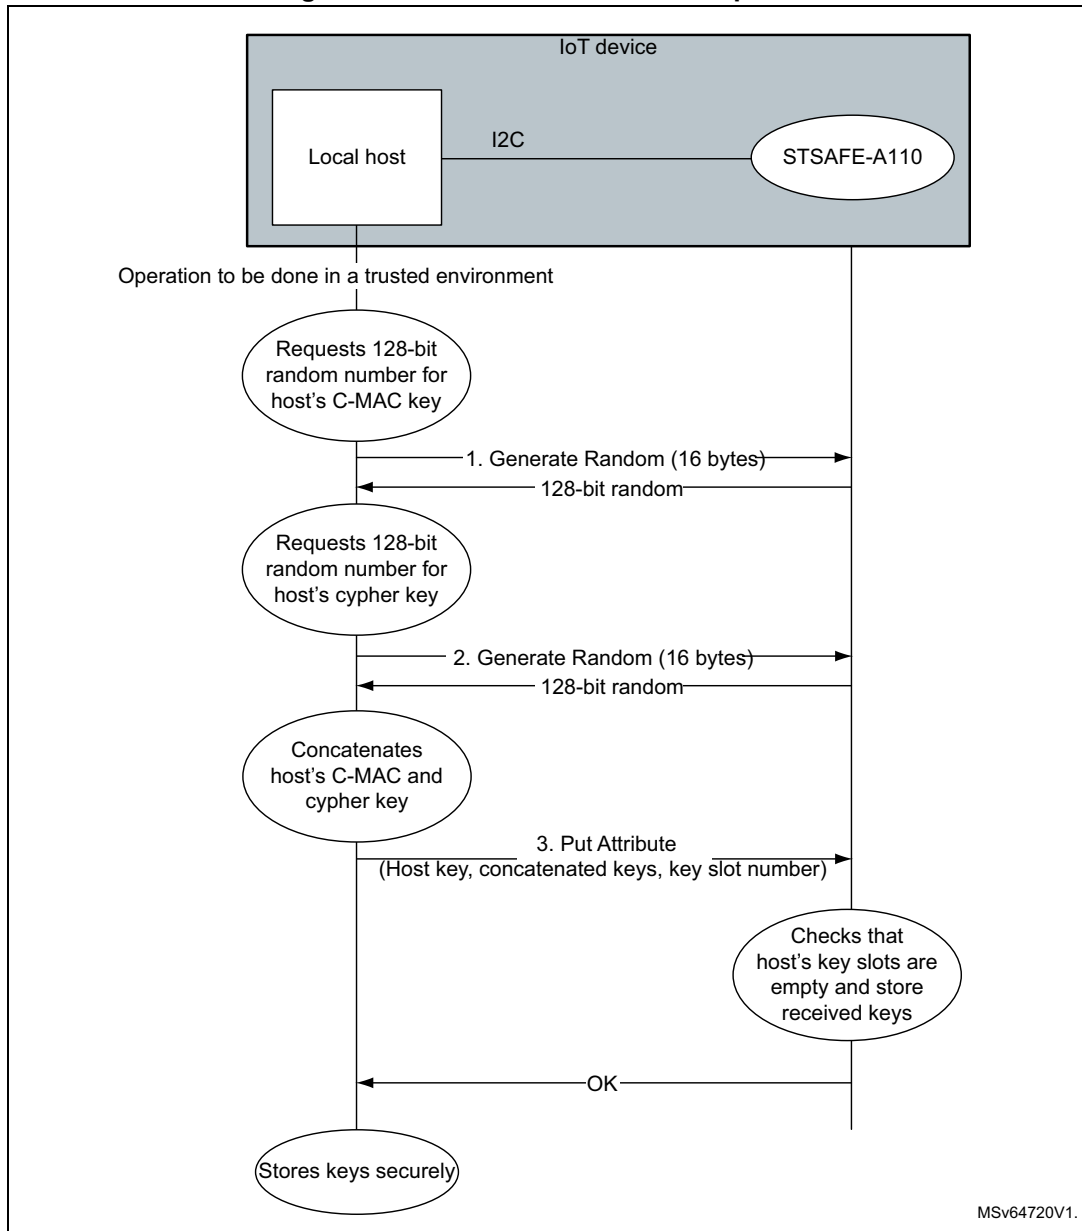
IoT device

Local host

I2C

STSAFE-A110

Operation to be done in a trusted environment

Requests 128-bit random number for host's C-MAC key

1. Generate Random (16 bytes)

128-bit random

Requests 128-bit random number for host's cypher key

2. Generate Random (16 bytes)

128-bit random

Concatenates host's C-MAC and cypher key

3. Put Attribute (Host key, concatenated keys, key slot number)

Checks that host's key slots are empty and store received keys

OK

Stores keys securely

MSv64720V1.